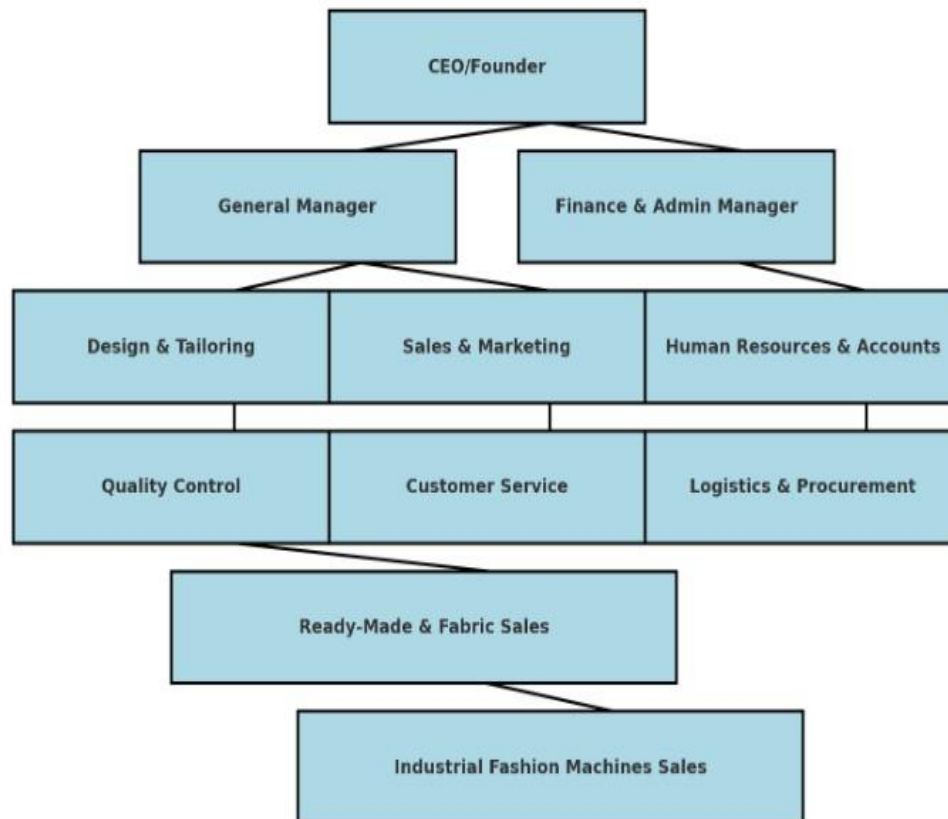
CEO/Founder

General Manager

Finance & Admin Manager

Design & Tailoring

Sales & Marketing

Human Resources & Accounts

Quality Control

Customer Service

Logistics & Procurement

Ready-Made & Fabric Sales

Industrial Fashion Machines Sales